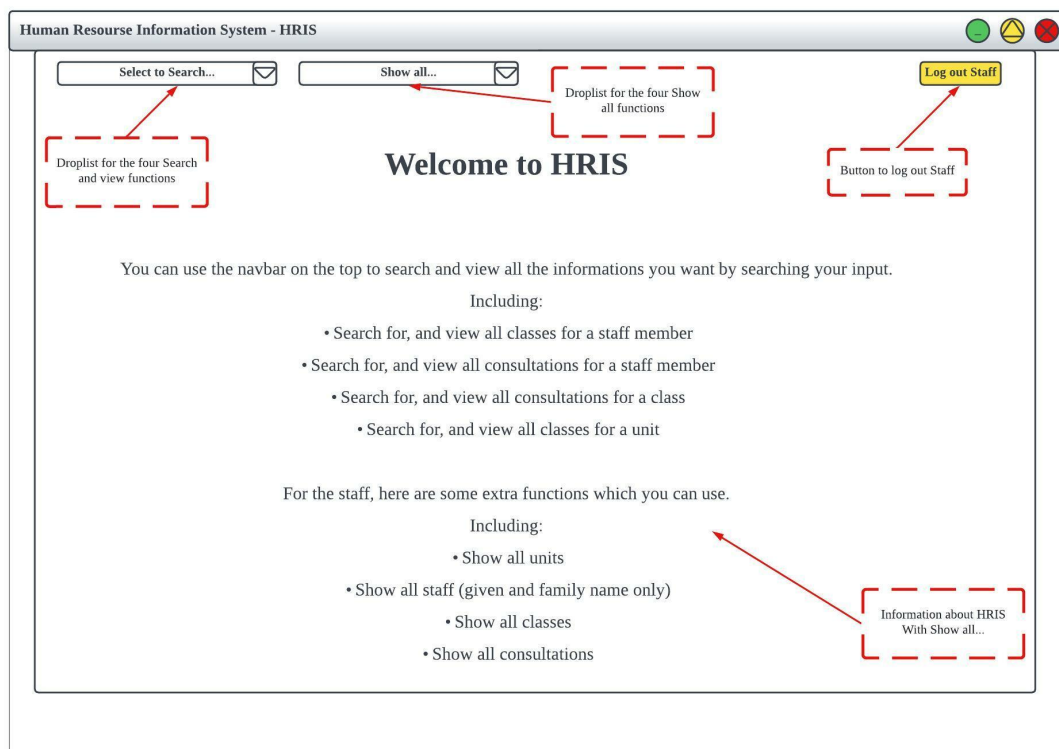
Human Resourse Information System - HRIS

_

Select to Search...

Show all...

Droplist for the four Show all functions

Log out Staff

Droplist for the four Search and view functions

Welcome to HRIS

Button to log out Staff

You can use the navbar on the top to search and view all the informations you want by searching your input.

Including:

• Search for, and view all classes for a staff member

• Search for, and view all consultations for a staff member

• Search for, and view all consultations for a class

• Search for, and view all classes for a unit

For the staff, here are some extra functions which you can use.

Including:

• Show all units

• Show all staff (given and family name only)

• Show all classes

• Show all consultations

Information about HRIS With Show all...